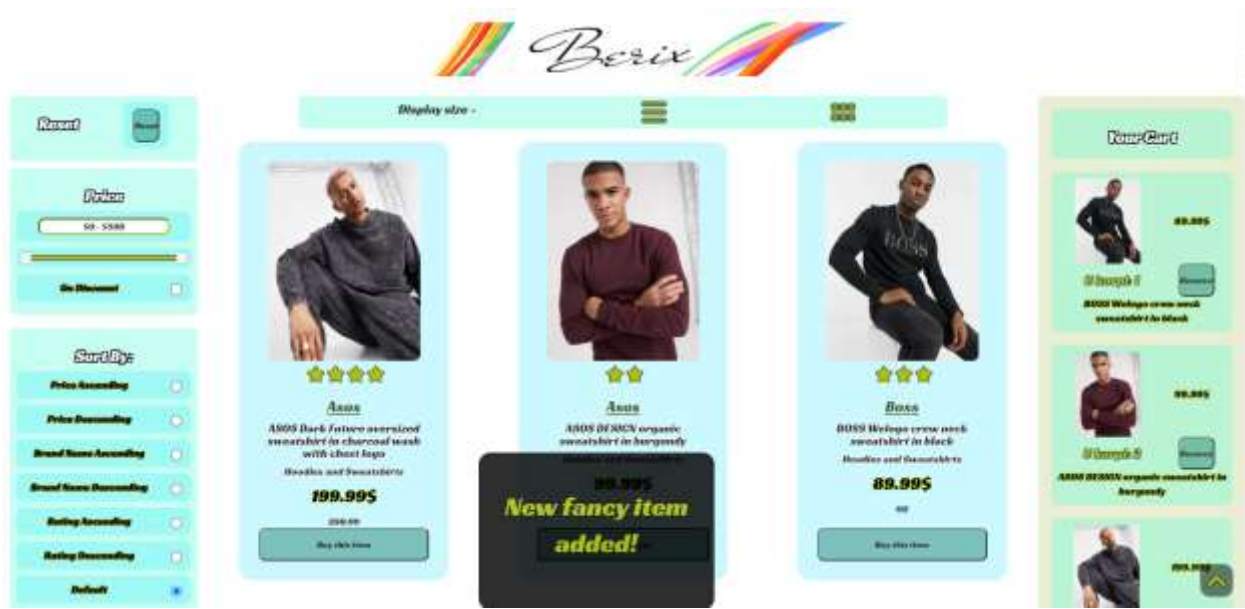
Berix

Reset

Reset

Price

$0 - $500

On Discount

Sort By:

Price Ascending

Price Descending

Brand Name Ascending

Brand Name Descending

Rating Ascending

Rating Descending

Default

Display size -

Asos

ASOS Dark Future oversized sweatshirt in charcoal wash with chest logo

Hoodies and Sweatshirts

199.99$

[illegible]

Buy this item

Asos

ASOS DESIGN organic sweatshirt in burgundy

Hoodies and Sweatshirts

99.99$

New fancy item added!

Boss

BOSS Welogo crew neck sweatshirt in black

Hoodies and Sweatshirts

89.99$

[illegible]

Buy this item

Your Cart

89.99$

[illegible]

Remove

BOSS Welogo crew neck sweatshirt in black

99.99$

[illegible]

Remove

ASOS DESIGN organic sweatshirt in burgundy

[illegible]